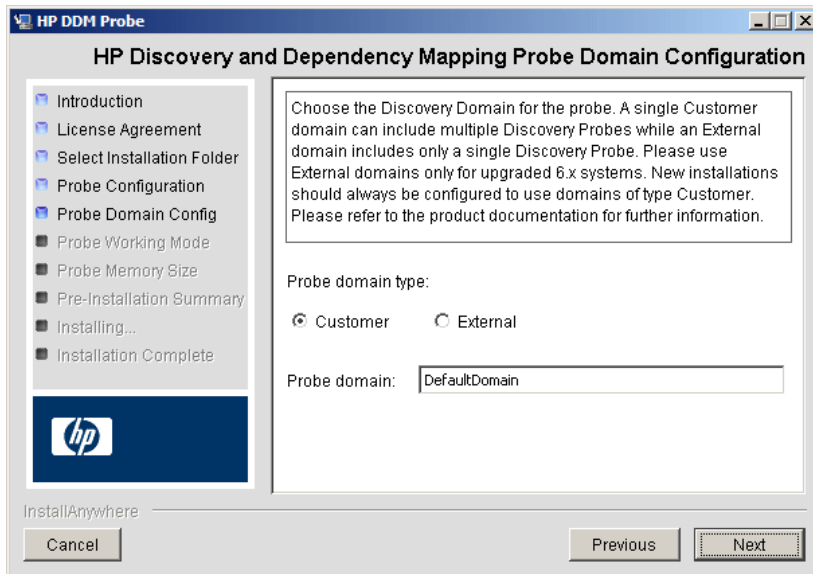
HP DDM Probe

HP Discovery and Dependency Mapping Probe Domain Configuration

Introduction
License Agreement
Select Installation Folder
Probe Configuration
Probe Domain Config
Probe Working Mode
Probe Memory Size
Pre-Installation Summary
Installing...
Installation Complete

Choose the Discovery Domain for the probe. A single Customer domain can include multiple Discovery Probes while an External domain includes only a single Discovery Probe. Please use External domains only for upgraded 6.x systems. New installations should always be configured to use domains of type Customer. Please refer to the product documentation for further information.

Probe domain type:

Customer
External

Probe domain: DefaultDomain

InstallAnywhere

Cancel
Previous
Next